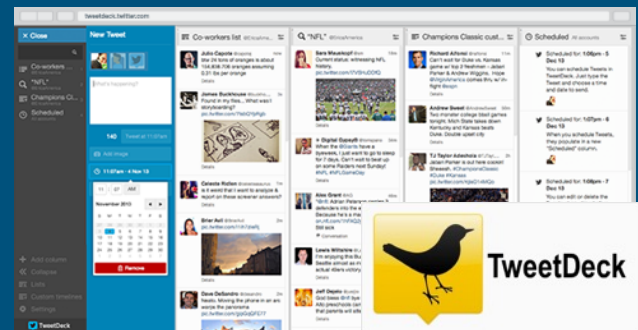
tweetdeck.twitter.com

Close

Co-workers ...
"NFL"
Champions Cl...
Scheduled

New Tweet

What's happening?

140 Tweet at 11:07am

Add image

11:07am - 4 Nov 13

November 2013

Remove

Add column
Collapse
Lists
Custom timelines
Settings

TweetDeck

Co-workers list

Julio Capote
14% of tons of oranges is about 1,500,000 tons of oranges ... $31.6k per orange

James Buckhouse
Playing with Pixar... What was I storyboarding?
pic.twitter.com

Celeste Rollen
Is it weird that I want to analyze & report on these screener answers?

Brian Ast
pic.twitter.com

Dave DeSandro
Tip: Moving the phone in an arc creates a good fisheye effect
pic.twitter.com

"NFL"

Sara Mauskopf
Fun stadium status: witnessing NFL history.
pic.twitter.com

Digital Gypsy
When the Giants have a bye week, I just want to go to sleep for 7 days. Can't wait to beat up on some Raiders next Sunday! #NFL #NFLGameDay

Alex Grant
Adrian Peterson ... Because he's ...

Lewis Wiltshire
I'm enjoying this ...

Jeff Dey

Champions Classic cust...

Richard Alfonsi
Can't wait for Duke vs. Kansas tonight - a top 5 freshman - Jabari Parker & Andrew Wiggins. Hope it's a great game! #ChampionsClassic

Andrew Sweet
Two marquee college bball games tonight: Mich State takes down Kentucky and Kansas beats Duke. It should be close.

TJ Taylor Adeshola
Can't wait to see Jabari Parker vs Andrew Wiggins tonight at #ChampionsClassic

Scheduled

Scheduled for: 1:06pm - 5 Dec 13
You can schedule Tweets in TweetDeck. Just type the Tweet and choose a time and date to send.

Scheduled for: 1:07pm - 6 Dec 13
When you schedule Tweets, they populate in a new "Scheduled" column.

Scheduled for: 1:05pm - 5 Dec 13
You can edit or delete the

TweetDeck